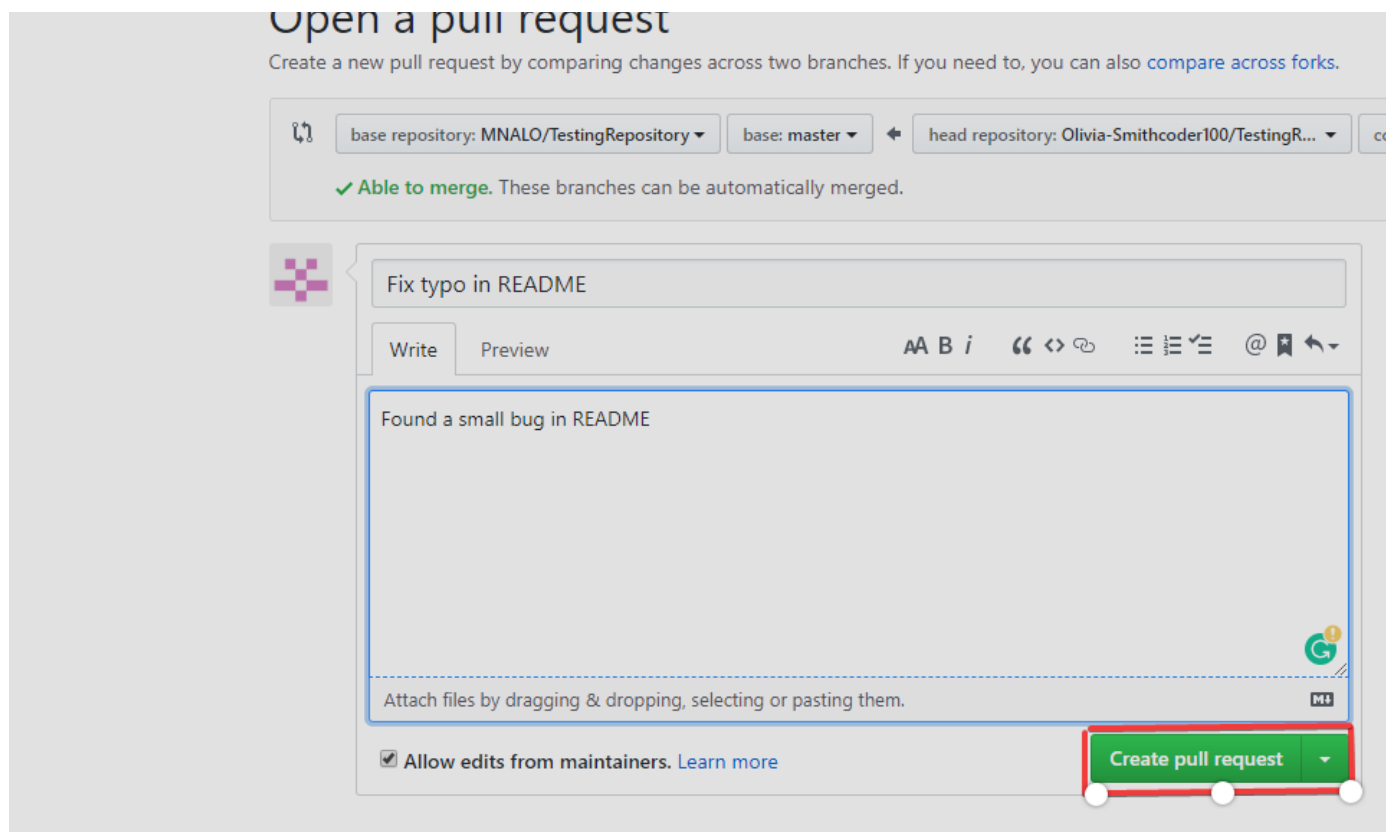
Open a pull request

Create a new pull request by comparing changes across two branches. If you need to, you can also compare across forks.

base repository: MNALO/TestingRepository ▾ base: master ▾ head repository: Olivia-Smithcoder100/TestingR... ▾ co

✓ Able to merge. These branches can be automatically merged.

Fix typo in README

Write Preview

AA B i

Found a small bug in README

Attach files by dragging & dropping, selecting or pasting them.

MD

Allow edits from maintainers. Learn more

Create pull request